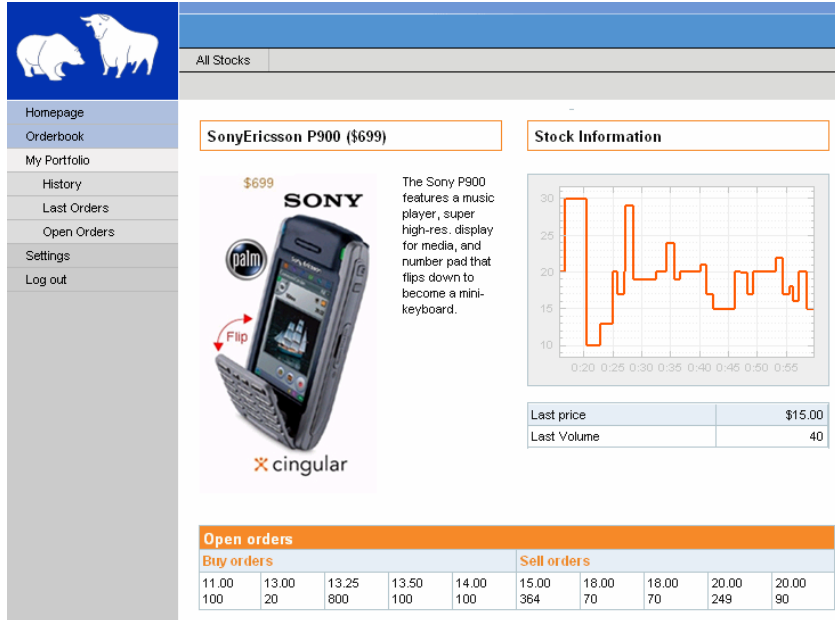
All Stocks

Homepage
Orderbook
My Portfolio
History
Last Orders
Open Orders
Settings
Log out

SonyEricsson P900 ($699)

$699
SONY
palm
Flip
cingular

The Sony P900 features a music player, super high-res. display for media, and number pad that flips down to become a mini-keyboard.

Stock Information

30
25
20
15
10
0:20 0:25 0:30 0:35 0:40 0:45 0:50 0:55

| Last price | $15.00 |
|---|---|
| Last Volume | 40 |

Open orders

Buy orders

Sell orders

| 11.00 100 | 13.00 20 | 13.25 800 | 13.50 100 | 14.00 100 | 15.00 364 | 18.00 70 | 18.00 70 | 20.00 249 | 20.00 90 |
|---|---|---|---|---|---|---|---|---|---|